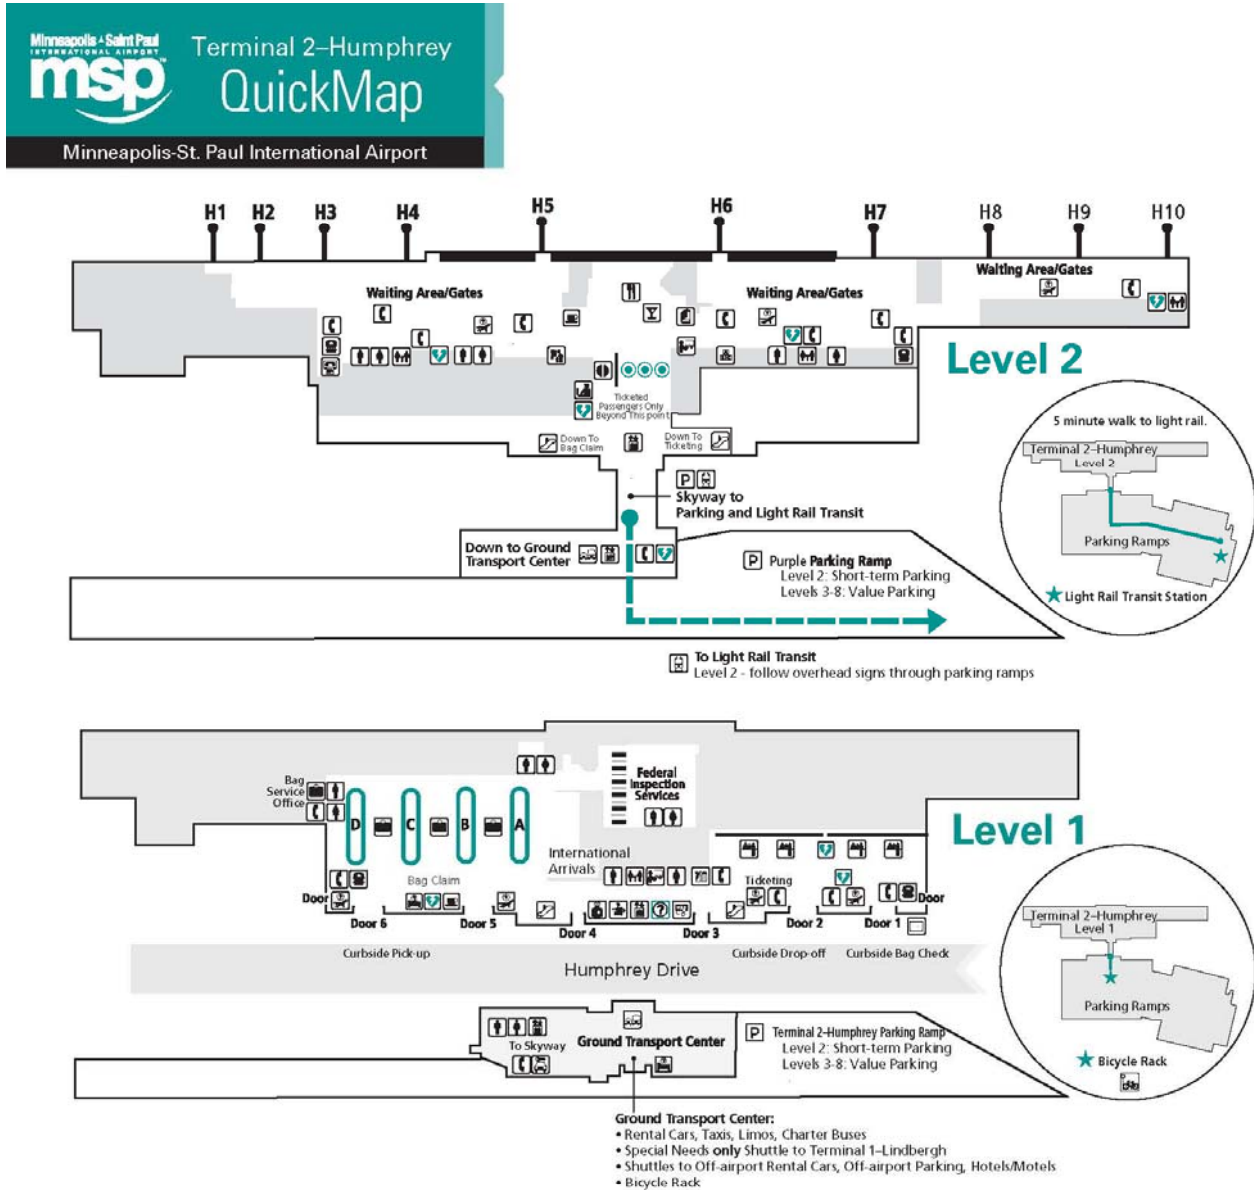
Minneapolis • Saint Paul INTERNATIONAL AIRPORT msp

Terminal 2–Humphrey QuickMap

Minneapolis-St. Paul International Airport

H1 H2 H3 H4 H5 H6 H7 H8 H9 H10

Waiting Area/Gates

Waiting Area/Gates

Waiting Area/Gates

Level 2

Ticketed Passengers Only Beyond This point

Down To Bag Claim

Down To Ticketing

Skyway to Parking and Light Rail Transit

Down to Ground Transport Center

P Purple Parking Ramp
Level 2: Short-term Parking
Levels 3-8: Value Parking

5 minute walk to light rail.

Terminal 2–Humphrey
Level 2

Parking Ramps

Light Rail Transit Station

To Light Rail Transit
Level 2 - follow overhead signs through parking ramps

Federal Inspection Services

Level 1

Bag Service Office

D C B A

International Arrivals

Bag Claim

Ticketing

Door

Door

Door 6 Door 5 Door 4 Door 3 Door 2 Door 1

Curbside Pick-up

Curbside Drop-off

Curbside Bag Check

Humphrey Drive

Terminal 2–Humphrey
Level 1

Parking Ramps

Bicycle Rack

To Skyway

Ground Transport Center

P Terminal 2-Humphrey Parking Ramp
Level 2: Short-term Parking
Levels 3-8: Value Parking

Ground Transport Center:
• Rental Cars, Taxis, Limos, Charter Buses
• Special Needs only Shuttle to Terminal 1–Lindbergh
• Shuttles to Off-airport Rental Cars, Off-airport Parking, Hotels/Motels
• Bicycle Rack